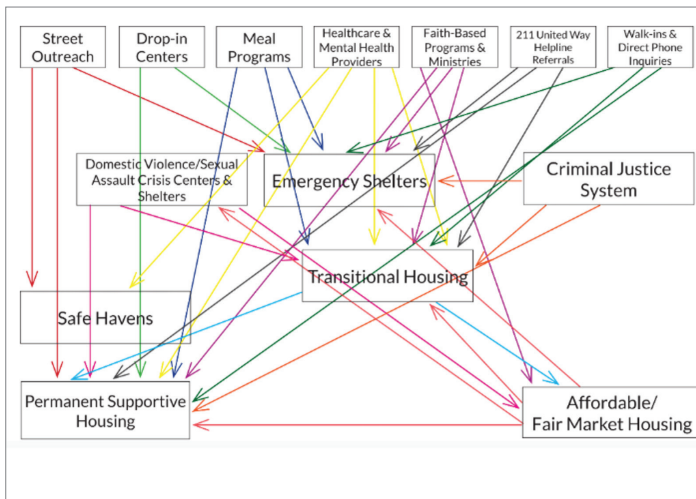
Street Outreach

Drop-in Centers

Meal Programs

Healthcare & Mental Health Providers

Faith-Based Programs & Ministries

211 United Way Helpline Referrals

Walk-ins & Direct Phone Inquiries

Domestic Violence/Sexual Assault Crisis Centers & Shelters

Emergency Shelters

Criminal Justice System

Transitional Housing

Safe Havens

Permanent Supportive Housing

Affordable/ Fair Market Housing